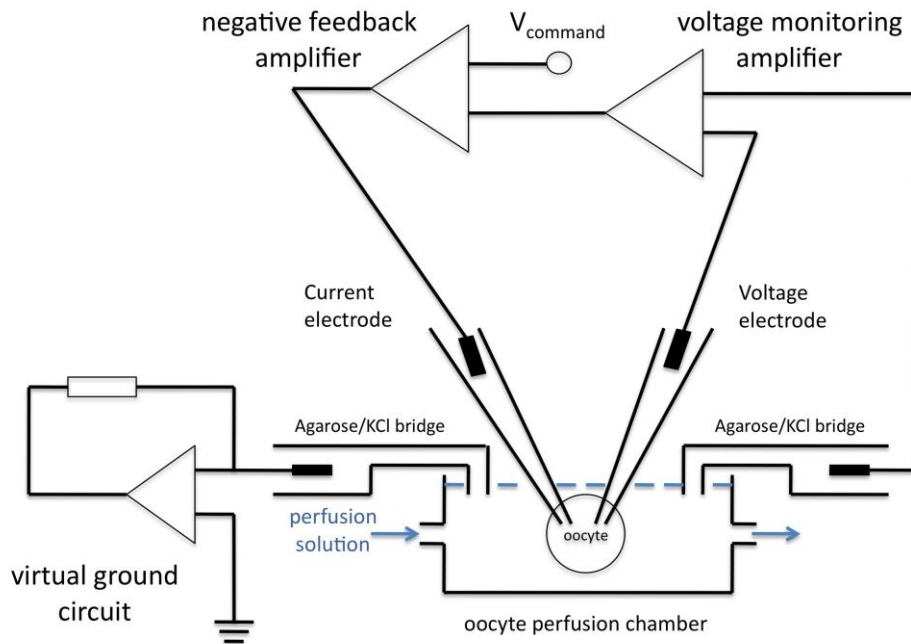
negative feedback amplifier

$V_{command}$

voltage monitoring amplifier

Current electrode

Voltage electrode

Agarose/KCl bridge

Agarose/KCl bridge

perfusion solution

oocyte

virtual ground circuit

oocyte perfusion chamber